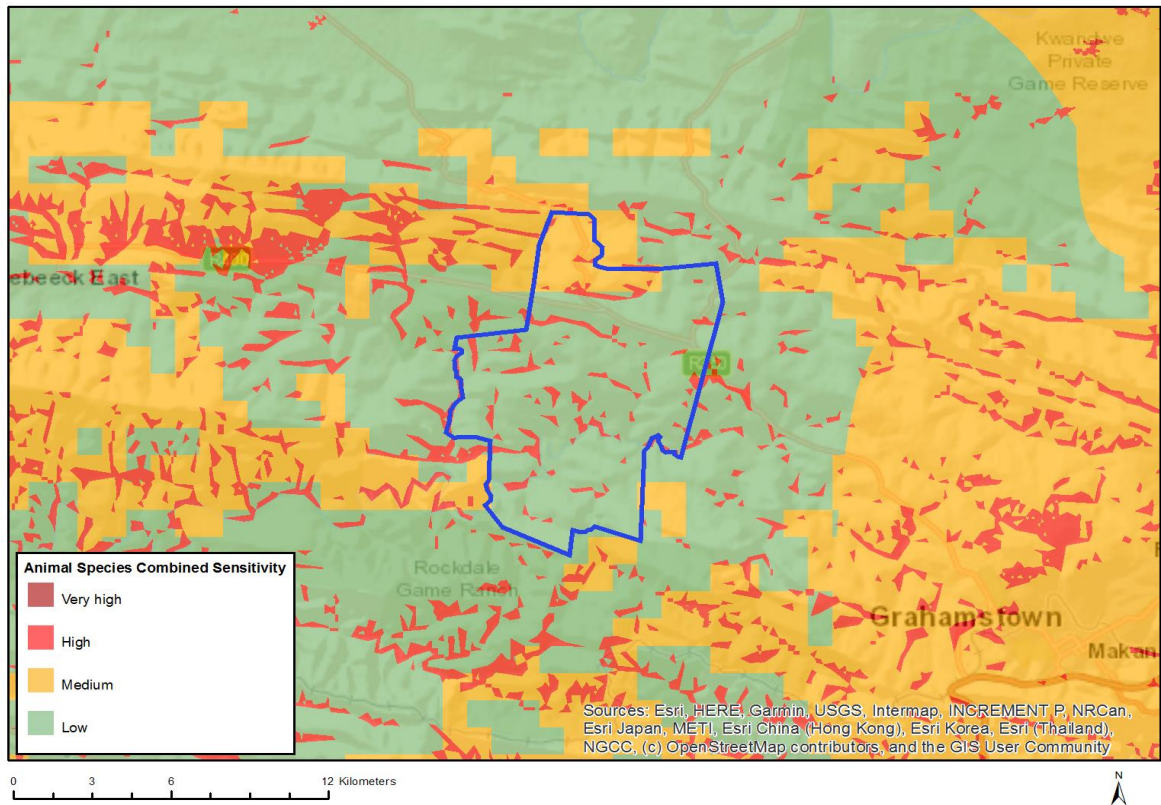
Kwandwe Private Game Reserve

ebeeck East

Rockdale Game Ranch

Grahamstown

Makan

Animal Species Combined Sensitivity

Very high

High

Medium

Low

Sources: Esri, HERE, Garmin, USGS, Intermap, INCREMENT P, NRCan, Esri Japan, METI, Esri China (Hong Kong), Esri Korea, Esri (Thailand), NGCC, (c) OpenStreetMap contributors, and the GIS User Community

0 3 6 12 Kilometers

N